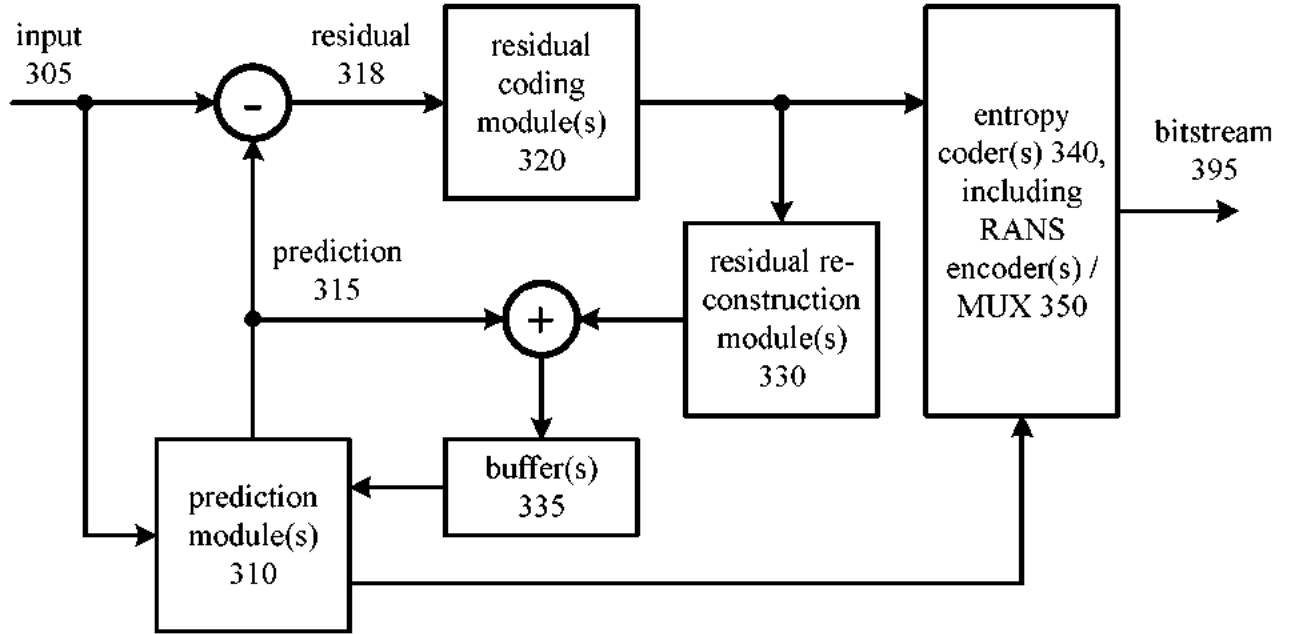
input 305

-

residual 318

residual coding module(s) 320

entropy coder(s) 340, including RANS encoder(s) / MUX 350

bitstream 395

prediction 315

+

residual reconstruction module(s) 330

buffer(s) 335

prediction module(s) 310